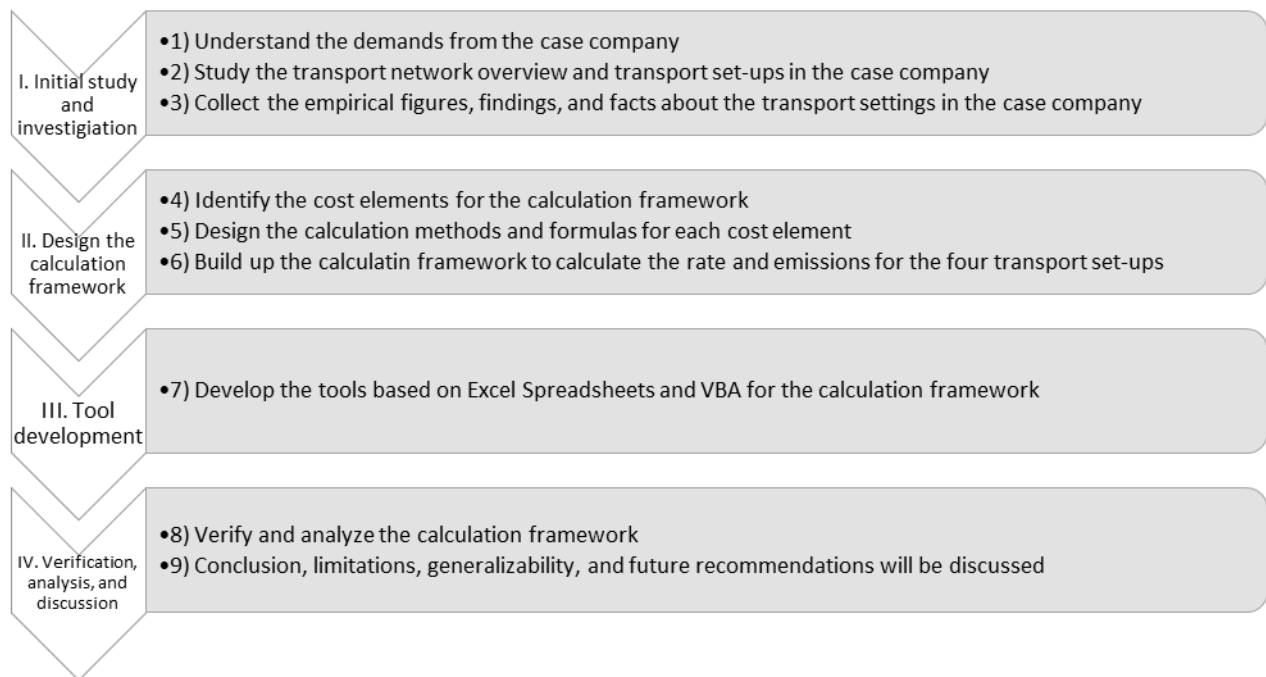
I. Initial study and investigation

•1) Understand the demands from the case company
•2) Study the transport network overview and transport set-ups in the case company
•3) Collect the empirical figures, findings, and facts about the transport settings in the case company

II. Design the calculation framework

•4) Identify the cost elements for the calculation framework
•5) Design the calculation methods and formulas for each cost element
•6) Build up the calculatin framework to calculate the rate and emissions for the four transport set-ups

III. Tool development

•7) Develop the tools based on Excel Spreadsheets and VBA for the calculation framework

IV. Verification, analysis, and discussion

•8) Verify and analyze the calculation framework
•9) Conclusion, limitations, generalizability, and future recommendations will be discussed